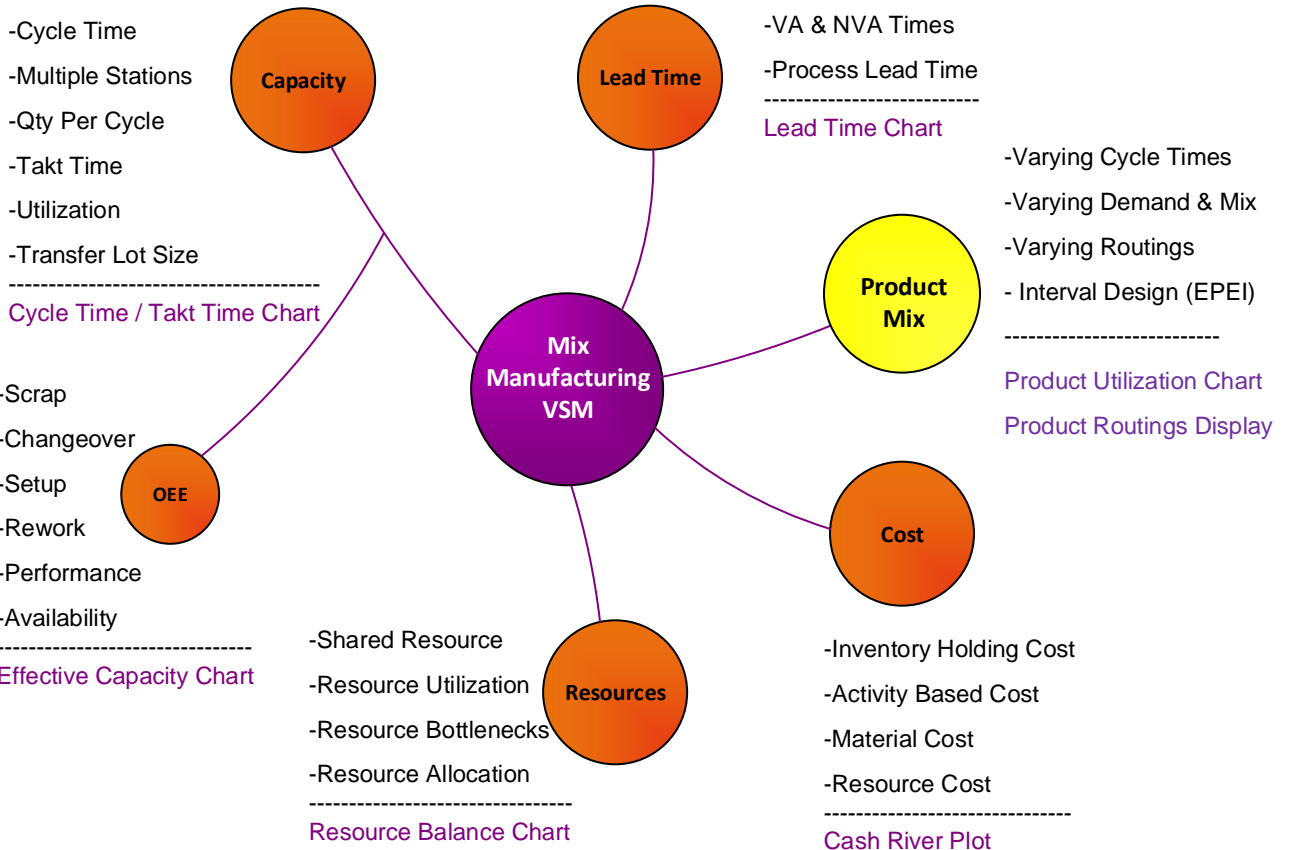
-Cycle Time

-Multiple Stations

-Qty Per Cycle

-Takt Time

-Utilization

-Transfer Lot Size

Cycle Time / Takt Time Chart

Capacity

Lead Time

-VA & NVA Times

-Process Lead Time

Lead Time Chart

-Varying Cycle Times

-Varying Demand & Mix

-Varying Routings

- Interval Design (EPEI)

Product Utilization Chart

Product Routings Display

Product Mix

Mix Manufacturing VSM

-Scrap

-Changeover

-Setup

-Rework

-Performance

-Availability

Effective Capacity Chart

OEE

Cost

-Shared Resource

-Resource Utilization

-Resource Bottlenecks

-Resource Allocation

Resource Balance Chart

Resources

-Inventory Holding Cost

-Activity Based Cost

-Material Cost

-Resource Cost

Cash River Plot